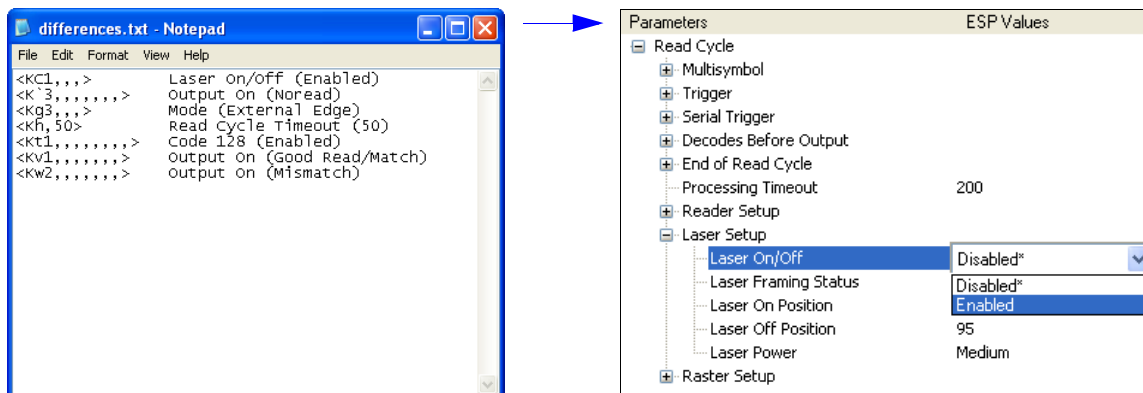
differences.txt - Notepad

File Edit Format View Help

<KC1,,,> Laser On/Off (Enabled)
<K`3,,,,,,,> Output On (Noread)
<Kg3,,,> Mode (External Edge)
<Kh,50> Read Cycle Timeout (50)
<Kt1,,,,,,,,> Code 128 (Enabled)
<Kv1,,,,,,> Output On (Good Read/Match)
<Kw2,,,,,,,> Output On (Mismatch)

| Parameters | ESP Values |
|---|---|
| Read Cycle | |
| Multisymbol | |
| Trigger | |
| Serial Trigger | |
| Decodes Before Output | |
| End of Read Cycle | |
| Processing Timeout | 200 |
| Reader Setup | |
| Laser Setup | |
| Laser On/Off | Disabled* |
| Laser Framing Status | Disabled* |
| Laser On Position | Enabled |
| Laser Off Position | 95 |
| Laser Power | Medium |
| Raster Setup | |